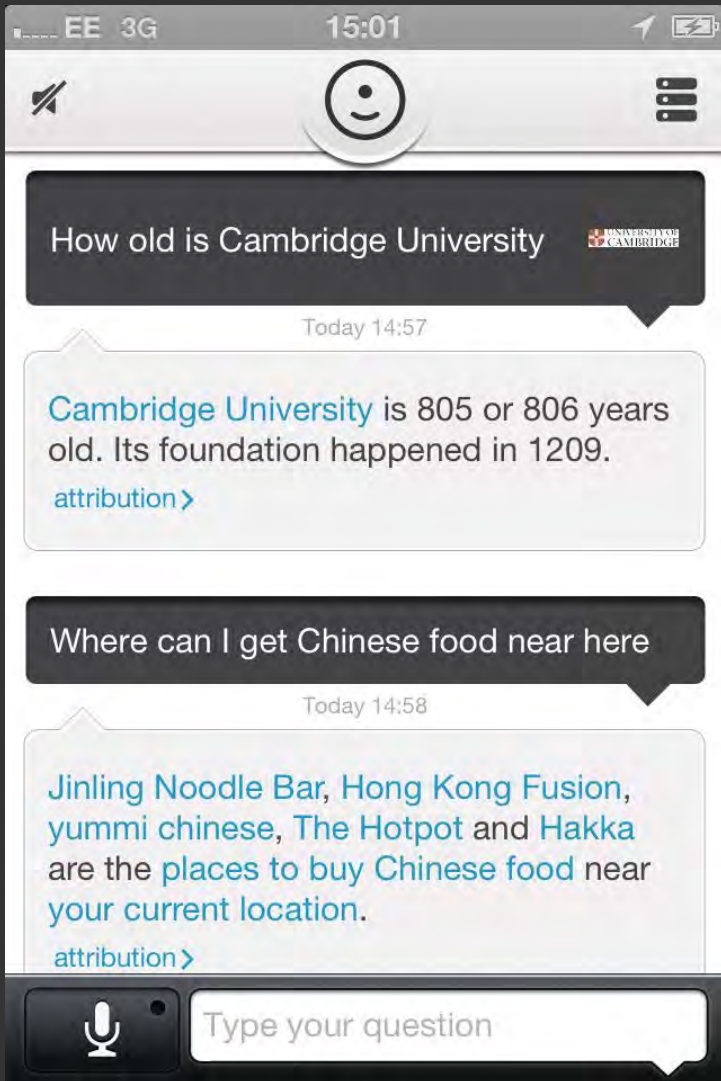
EE 3G 15:01

How old is Cambridge University

UNIVERSITY OF CAMBRIDGE

Today 14:57

Cambridge University is 805 or 806 years old. Its foundation happened in 1209.

attribution >

Where can I get Chinese food near here

Today 14:58

Jinling Noodle Bar, Hong Kong Fusion, yummi chinese, The Hotpot and Hakka are the places to buy Chinese food near your current location.

attribution >

Type your question